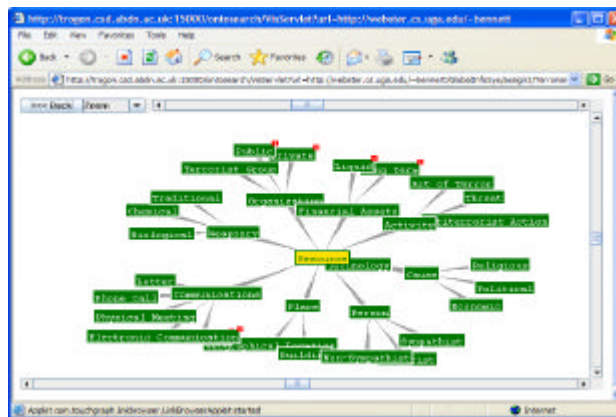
http://trogon.csd.abdn.ac.uk:15000/ontosearch/WisServlet?url=http://webster.cs.uga.edu/~bennett

File Edit View Favorites Tools Help

Back Search Favorites

Address http://trogon.csd.abdn.ac.uk:15000/ontosearch/WisServlet?url=http://webster.cs.uga.edu/~bennett/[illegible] Go

Back Zoom

Public
Private
Terrorist Group
Organizations
Liquid
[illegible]
Act of Terror
Threat
Traditional
Chemical
Financial Assets
Activities
Terrorist Action
Biological
Weapons
Resources
Technology
Cause
Religious
Letter
Phone call
Communications
Political
Economic
Physical Meeting
Electronic Communication
Places
Persons
Sympathizer
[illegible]
Building
Non-Sympathizer

Applet com.touchgraph.linkbrowser.LinkBrowserApplet started
Internet